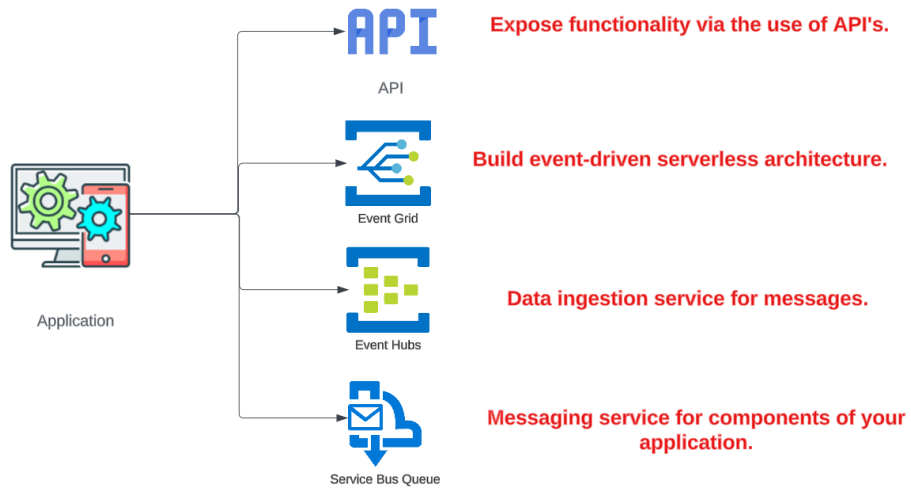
API

API

Expose functionality via the use of API's.

Event Grid

Build event-driven serverless architecture.

Application

Event Hubs

Data ingestion service for messages.

Service Bus Queue

Messaging service for components of your application.